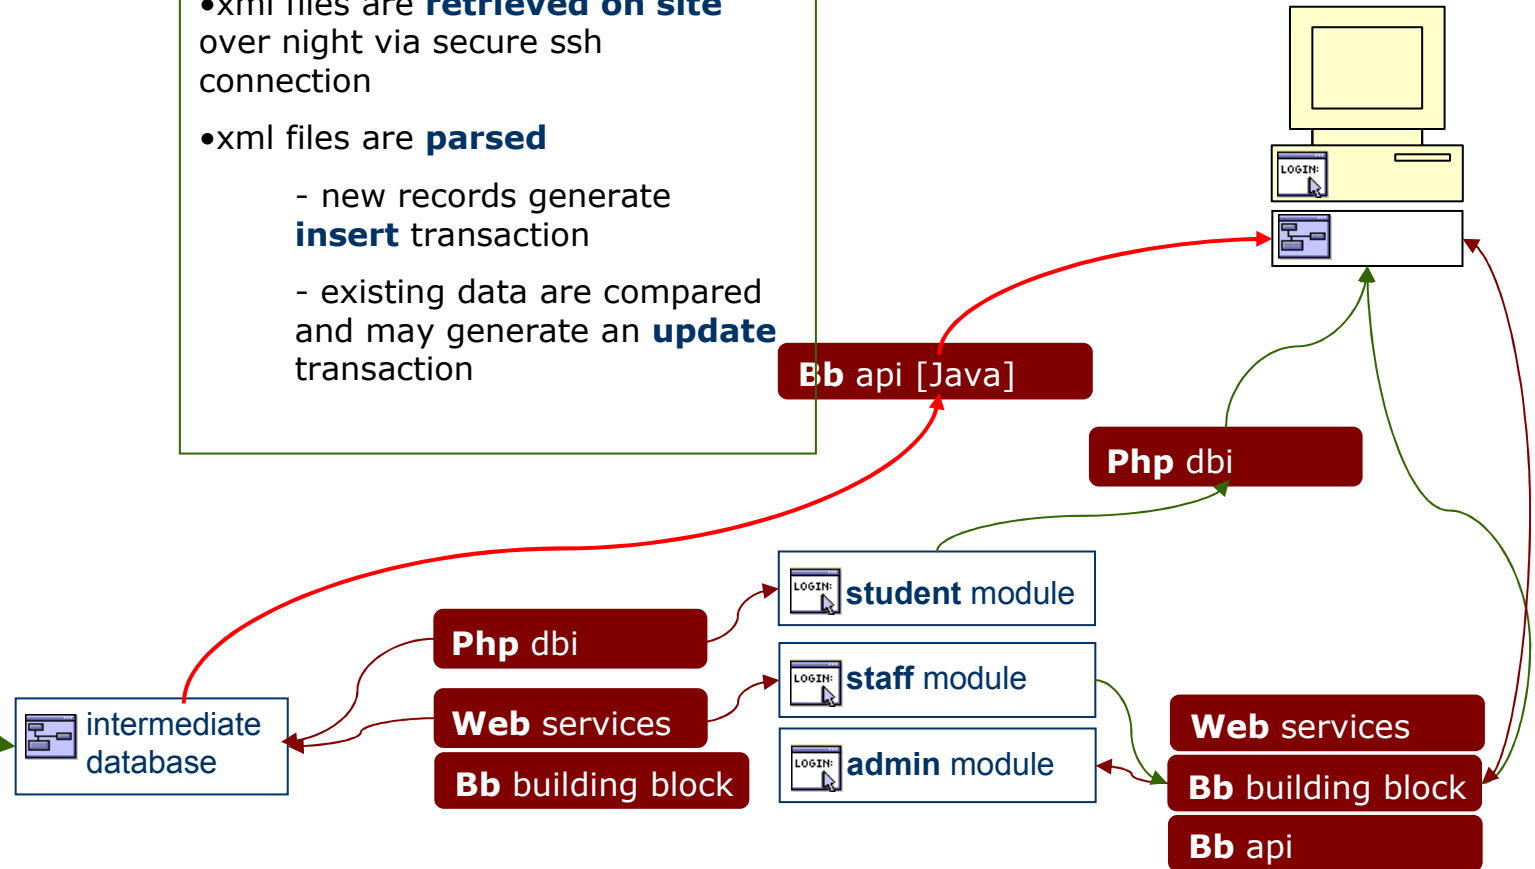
•xml files are **retrieved on site** over night via secure ssh connection

•xml files are **parsed**

- new records generate **insert** transaction

- existing data are compared and may generate an **update** transaction

LOGIN:

**Bb** api [Java]

**Php** dbi

LOGIN: **student** module

**Php** dbi

LOGIN: **staff** module

**Web** services

LOGIN: **admin** module

**Bb** building block

intermediate database

**Web** services

**Bb** building block

**Bb** api